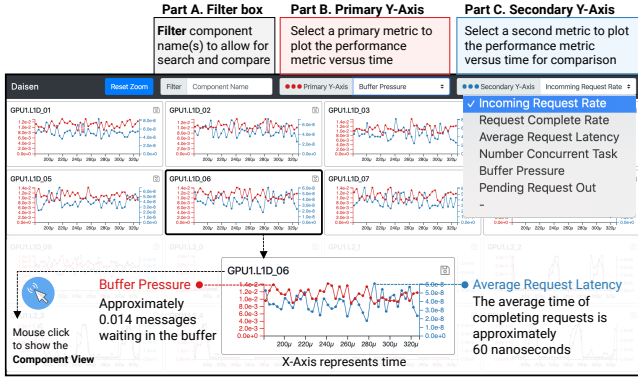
Part A. Filter box

Filter component name(s) to allow for search and compare

Part B. Primary Y-Axis

Select a primary metric to plot the performance metric versus time

Part C. Secondary Y-Axis

Select a second metric to plot the performance metric versus time for comparison

Daisen | Reset Zoom | Filter | Component Name | Primary Y-Axis | Buffer Pressure | Secondary Y-Axis | Incomming Request Rate

✓ Incoming Request Rate
Request Complete Rate
Average Request Latency
Number Concurrent Task
Buffer Pressure
Pending Request Out
-

GPU1.L1D_01

GPU1.L1D_02

GPU1.L1D_03

GPU1.L1D_05

GPU1.L1D_06

GPU1.L1D_07

GPU1.L1D_06

Buffer Pressure

Approximately 0.014 messages waiting in the buffer

Average Request Latency

The average time of completing requests is approximately 60 nanoseconds

1.4e-2
1.2e-2
1.0e-2
8.0e-3
6.0e-3
4.0e-3
2.0e-3
0.0e+0

6.0e-8
5.0e-8
4.0e-8
3.0e-8
2.0e-8
1.0e-8
0.0e+0

200μ 220μ 240μ 260μ 280μ 300μ 320μ

X-Axis represents time

Mouse click to show the Component View